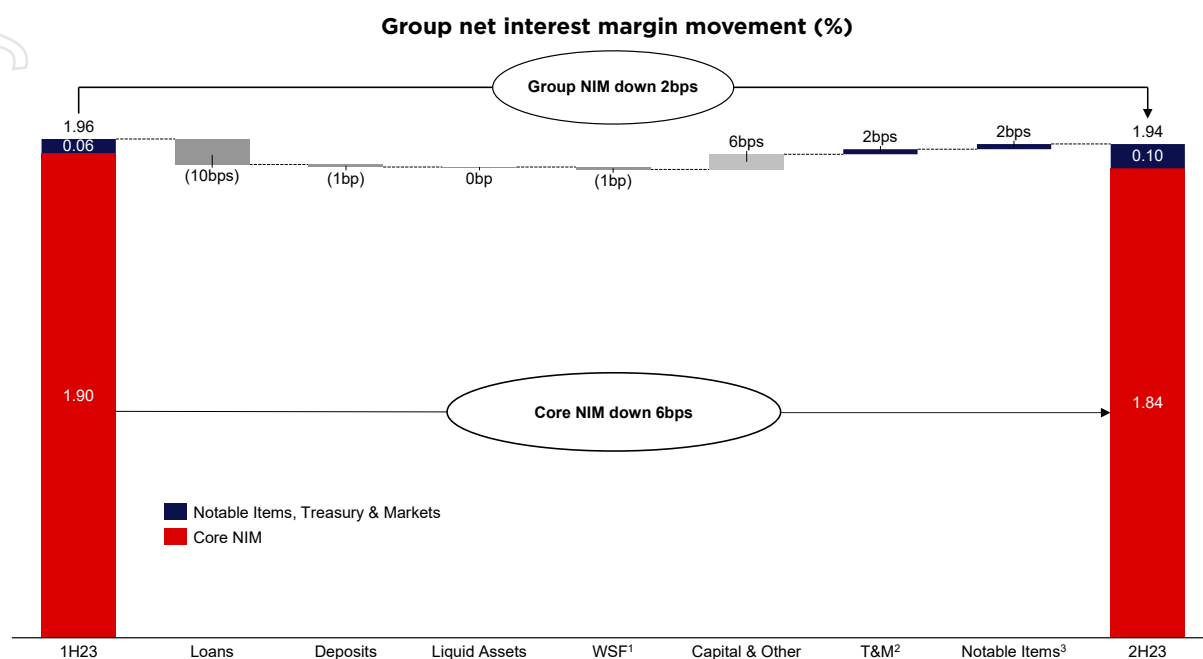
Group net interest margin movement (%)

Group NIM down 2bps

1.96
0.06
1.90

(10bps)
(1bp)
0bp
(1bp)
6bps
2bps
2bps

1.94
0.10
1.84

Core NIM down 6bps

Notable Items, Treasury & Markets
Core NIM

1H23 | Loans | Deposits | Liquid Assets | WSF$^1$ | Capital & Other | T&M$^2$ | Notable Items$^3$ | 2H23